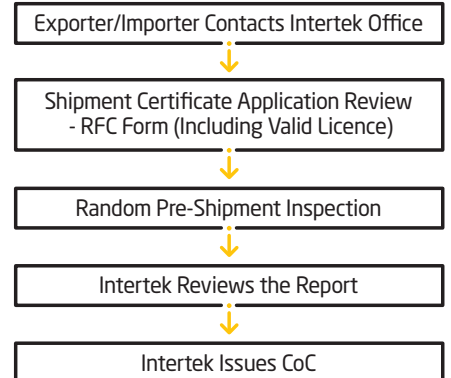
Exporter/Importer Contacts Intertek Office

Shipment Certificate Application Review - RFC Form (Including Valid Licence)

Random Pre-Shipment Inspection

Intertek Reviews the Report

Intertek Issues CoC